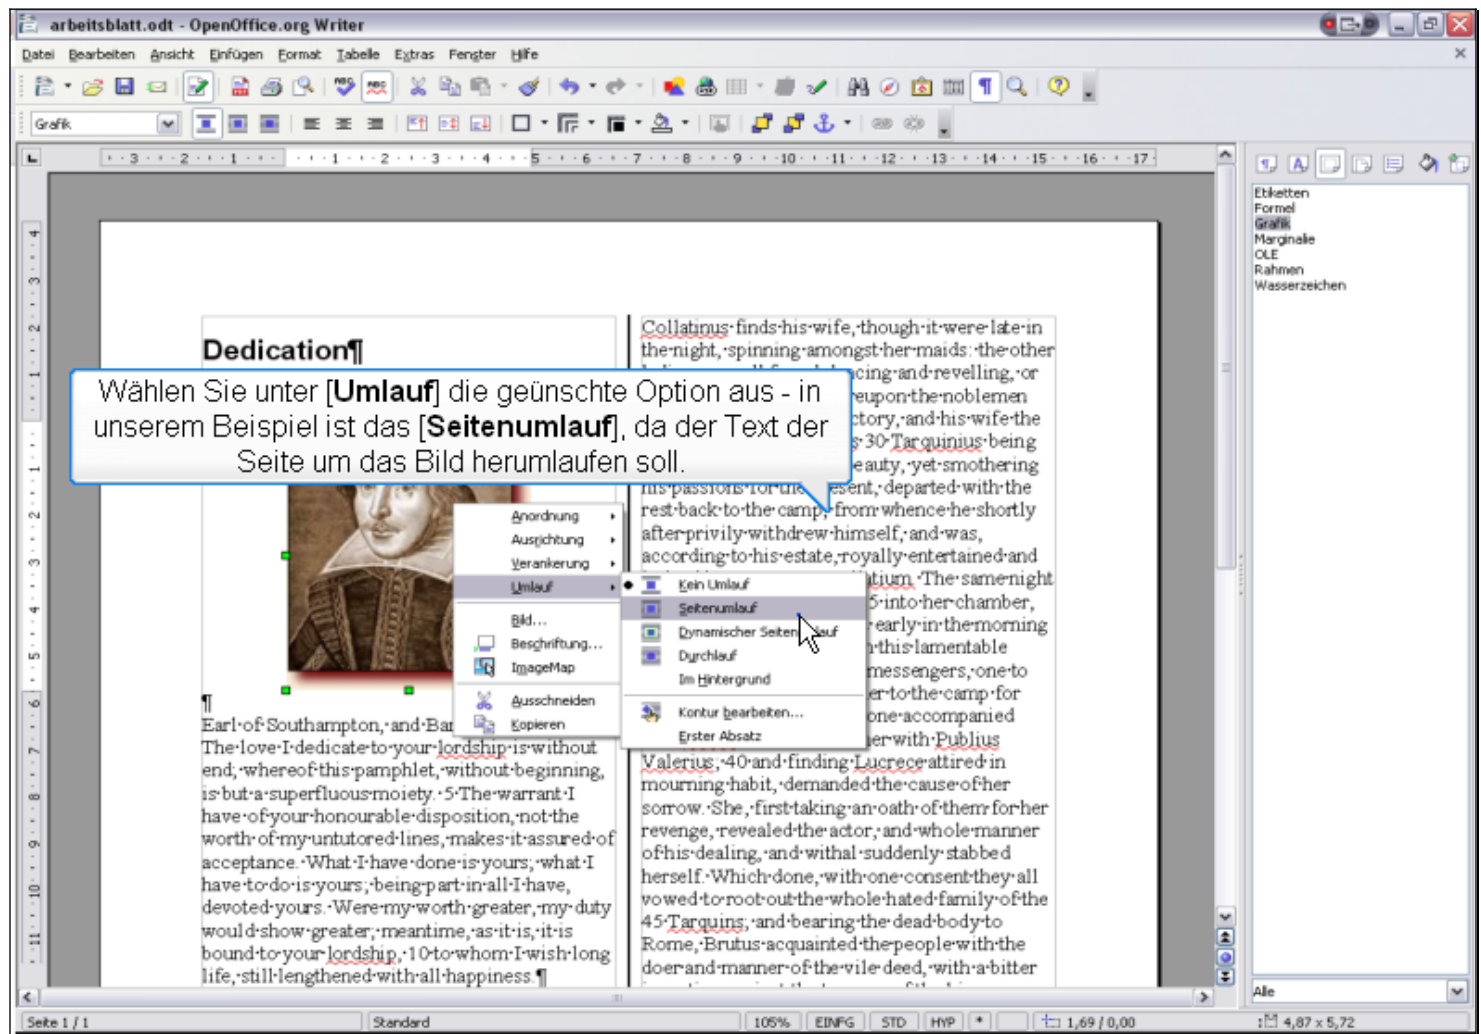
arbeitsblatt.odt - OpenOffice.org Writer

Datei Bearbeiten Ansicht Einfügen Format Tabelle Extras Fenster Hilfe

Grafik

Etiketten
Formel
Grafik
Marginalie
OLE
Rahmen
Wasserzeichen

Dedication¶

Wählen Sie unter [**Umlauf**] die geünschte Option aus - in unserem Beispiel ist das [**Seitenumlauf**], da der Text der Seite um das Bild herumlaufen soll.

Anordnung
Ausrichtung
Verankerung
Umlauf
Bild...
Beschriftung...
ImageMap
Ausschneiden
Kopieren

Kein Umlauf
Seitenumlauf
Dynamischer Seitenumlauf
Durchlauf
Im Hintergrund
Kontur bearbeiten...
Erster Absatz

¶
Earl·of·Southampton,·and·Bar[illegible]
The·love·I·dedicate·to·your·lordship·is·without·end;·whereof·this·pamphlet,·without·beginning,·is·but·a·superfluous·moiety.·5·The·warrant·I·have·of·your·honourable·disposition,·not·the·worth·of·my·untutored·lines,·makes·it·assured·of·acceptance.·What·I·have·done·is·yours;·what·I·have·to·do·is·yours;·being·part·in·all·I·have,·devoted·yours.·Were·my·worth·greater,·my·duty·would·show·greater;·meantime,·as·it·is,·it·is·bound·to·your·lordship,·10·to·whom·I·wish·long·life,·still·lengthened·with·all·happiness.¶

Collatinus·finds·his·wife,·though·it·were·late·in·the·night,·spinning·amongst·her·maids:·the·other·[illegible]cing·and·revelling,·or·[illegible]eupon·the·noblemen·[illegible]ctory,·and·his·wife·the·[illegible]s·30·Tarquinius·being·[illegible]eauty,·yet·smothering·his·passions·for·the·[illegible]esent,·departed·with·the·rest·back·to·the·camp;·from·whence·he·shortly·after·privily·withdrew·himself,·and·was,·according·to·his·estate,·royally·entertained·and·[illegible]tium.·The·same·night·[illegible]5·into·her·chamber,·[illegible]·early·in·the·morning·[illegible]·this·lamentable·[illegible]·messengers,·one·to·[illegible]er·to·the·camp·for·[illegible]one·accompanied·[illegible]er·with·Publius·Valerius,·40·and·finding·Lucrece·attired·in·mourning·habit,·demanded·the·cause·of·her·sorrow.·She,·first·taking·an·oath·of·them·for·her·revenge,·revealed·the·actor,·and·whole·manner·of·his·dealing,·and·withal·suddenly·stabbed·herself.·Which·done,·with·one·consent·they·all·vowed·to·root·out·the·whole·hated·family·of·the·45·Tarquins;·and·bearing·the·dead·body·to·Rome,·Brutus·acquainted·the·people·with·the·doer·and·manner·of·the·vile·deed,·with·a·bitter

Alle

Seite 1 / 1 | Standard | 105% | EINFG | STD | HYP | * | 1,69 / 0,00 | 4,87 x 5,72